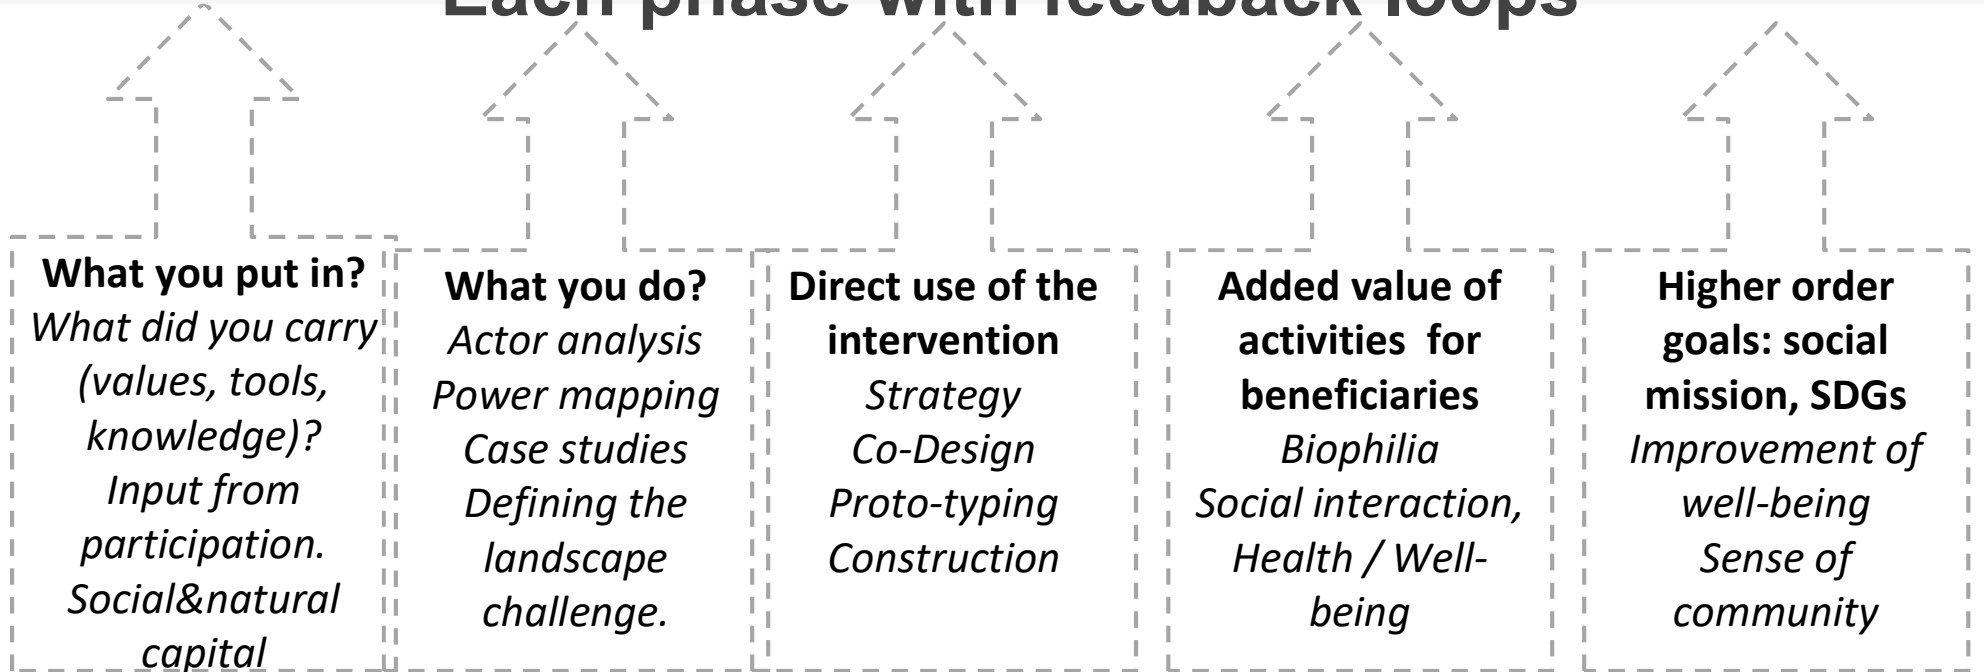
Each phase with feedback loops

What you put in?
What did you carry (values, tools, knowledge)?
Input from participation.
Social&natural capital

What you do?
Actor analysis
Power mapping
Case studies
Defining the landscape challenge.

Direct use of the intervention
Strategy
Co-Design
Proto-typing
Construction

Added value of activities for beneficiaries
Biophilia
Social interaction,
Health / Well-being

Higher order goals: social mission, SDGs
Improvement of well-being
Sense of community